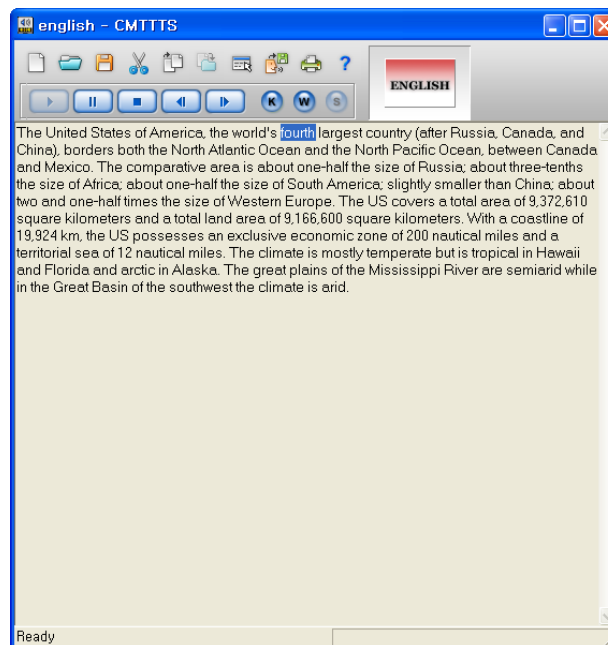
english - CMTTTS

ENGLISH

K W S

The United States of America, the world's fourth largest country (after Russia, Canada, and China), borders both the North Atlantic Ocean and the North Pacific Ocean, between Canada and Mexico. The comparative area is about one-half the size of Russia; about three-tenths the size of Africa; about one-half the size of South America; slightly smaller than China; about two and one-half times the size of Western Europe. The US covers a total area of 9,372,610 square kilometers and a total land area of 9,166,600 square kilometers. With a coastline of 19,924 km, the US possesses an exclusive economic zone of 200 nautical miles and a territorial sea of 12 nautical miles. The climate is mostly temperate but is tropical in Hawaii and Florida and arctic in Alaska. The great plains of the Mississippi River are semiarid while in the Great Basin of the southwest the climate is arid.

Ready